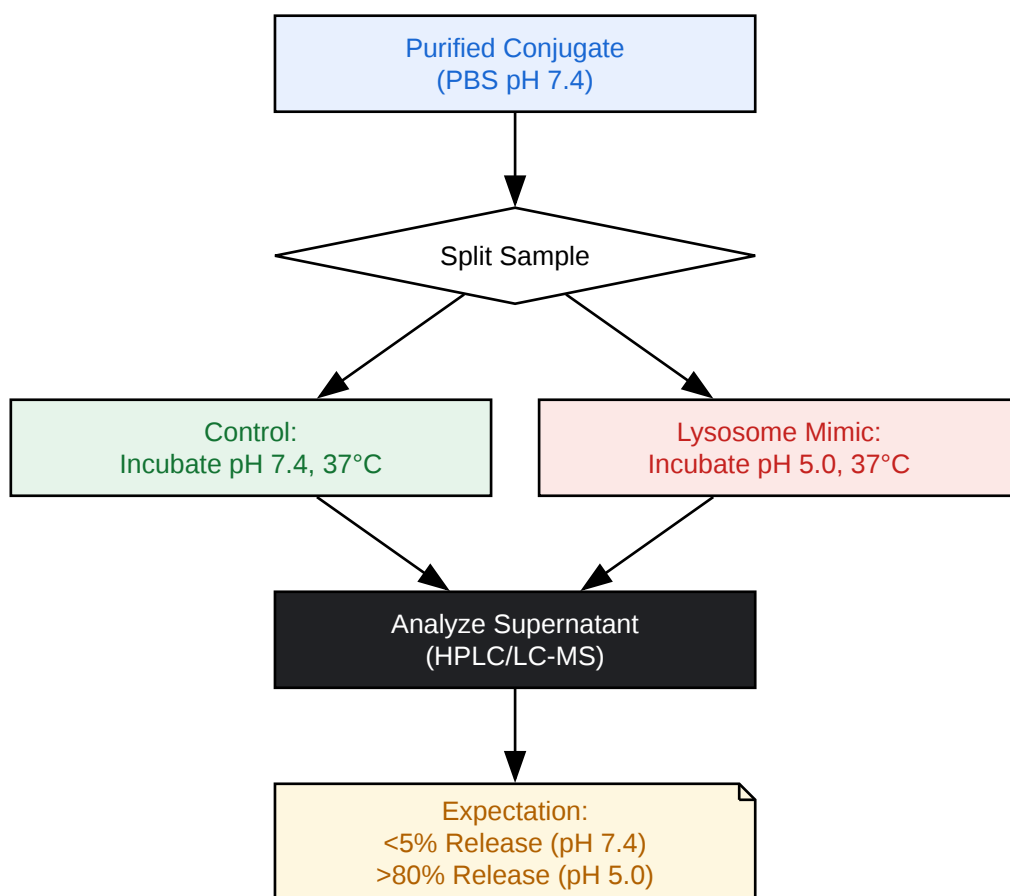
Purified Conjugate
(PBS pH 7.4)

Split Sample

Control:
Incubate pH 7.4, 37°C

Lysosome Mimic:
Incubate pH 5.0, 37°C

Analyze Supernatant
(HPLC/LC-MS)

Expectation:
<5% Release (pH 7.4)
>80% Release (pH 5.0)